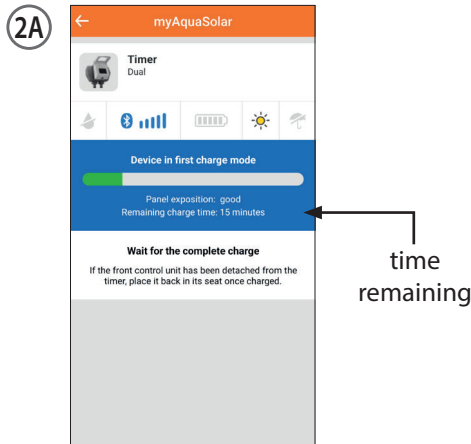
2A

myAquaSolar

Timer
Dual

Device in first charge mode

Panel exposition: good
Remaining charge time: 15 minutes

Wait for the complete charge

If the front control unit has been detached from the timer, place it back in its seat once charged.

time remaining